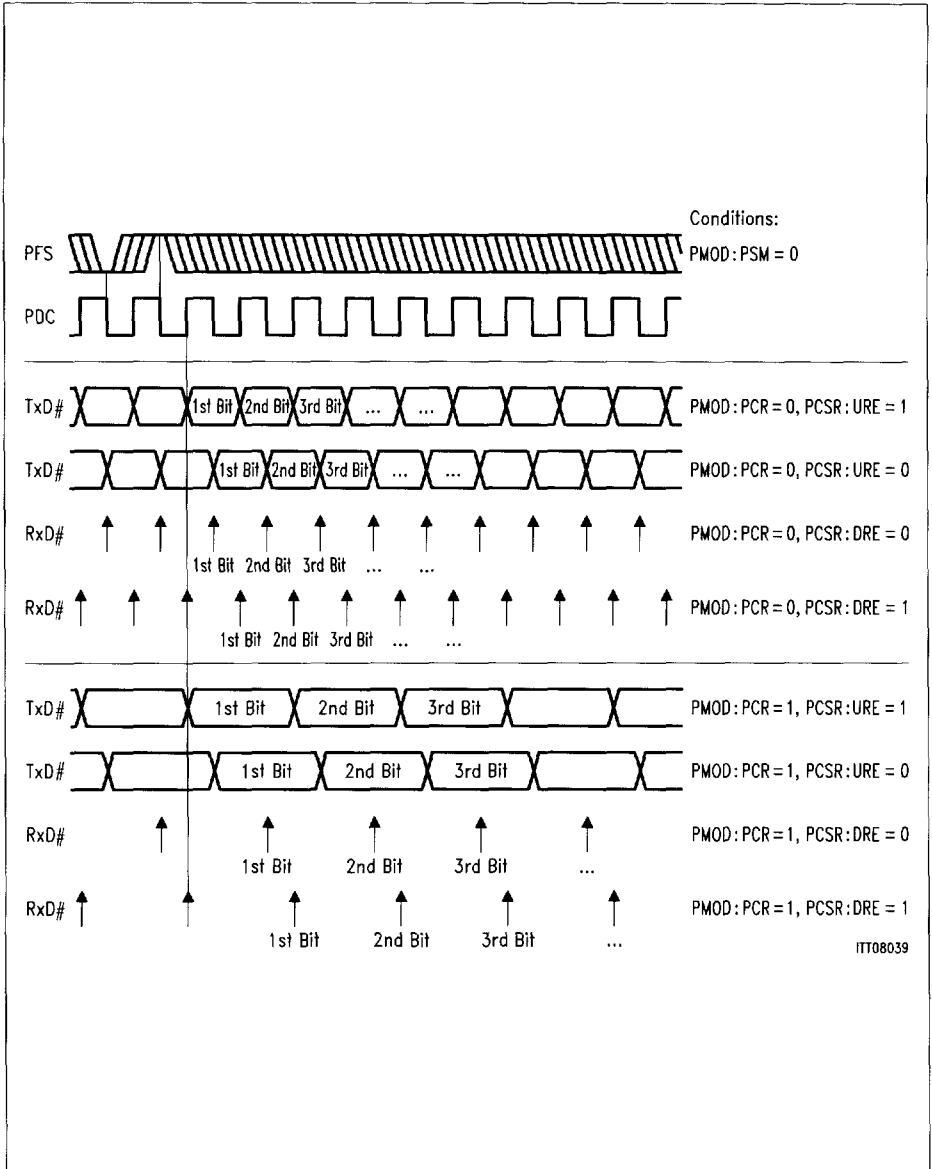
Conditions:

PFS

PMOD : PSM = 0

PDC

TxD# 1st Bit 2nd Bit 3rd Bit ... ... PMOD : PCR = 0, PCSR : URE = 1

TxD# 1st Bit 2nd Bit 3rd Bit ... ... PMOD : PCR = 0, PCSR : URE = 0

RxD# PMOD : PCR = 0, PCSR : DRE = 0

1st Bit 2nd Bit 3rd Bit ... ...

RxD# PMOD : PCR = 0, PCSR : DRE = 1

1st Bit 2nd Bit 3rd Bit ... ...

TxD# 1st Bit 2nd Bit 3rd Bit PMOD : PCR = 1, PCSR : URE = 1

TxD# 1st Bit 2nd Bit 3rd Bit PMOD : PCR = 1, PCSR : URE = 0

RxD# PMOD : PCR = 1, PCSR : DRE = 0

1st Bit 2nd Bit 3rd Bit ...

RxD# PMOD : PCR = 1, PCSR : DRE = 1

1st Bit 2nd Bit 3rd Bit ...

ITT08039